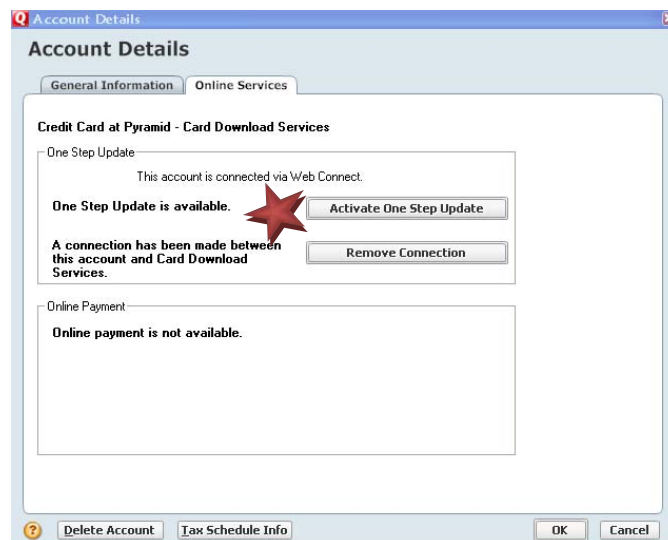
Account Details

Account Details

General Information | Online Services

Credit Card at Pyramid - Card Download Services

One Step Update

This account is connected via Web Connect.

One Step Update is available.

Activate One Step Update

A connection has been made between this account and Card Download Services.

Remove Connection

Online Payment

Online payment is not available.

Delete Account

Tax Schedule Info

OK

Cancel